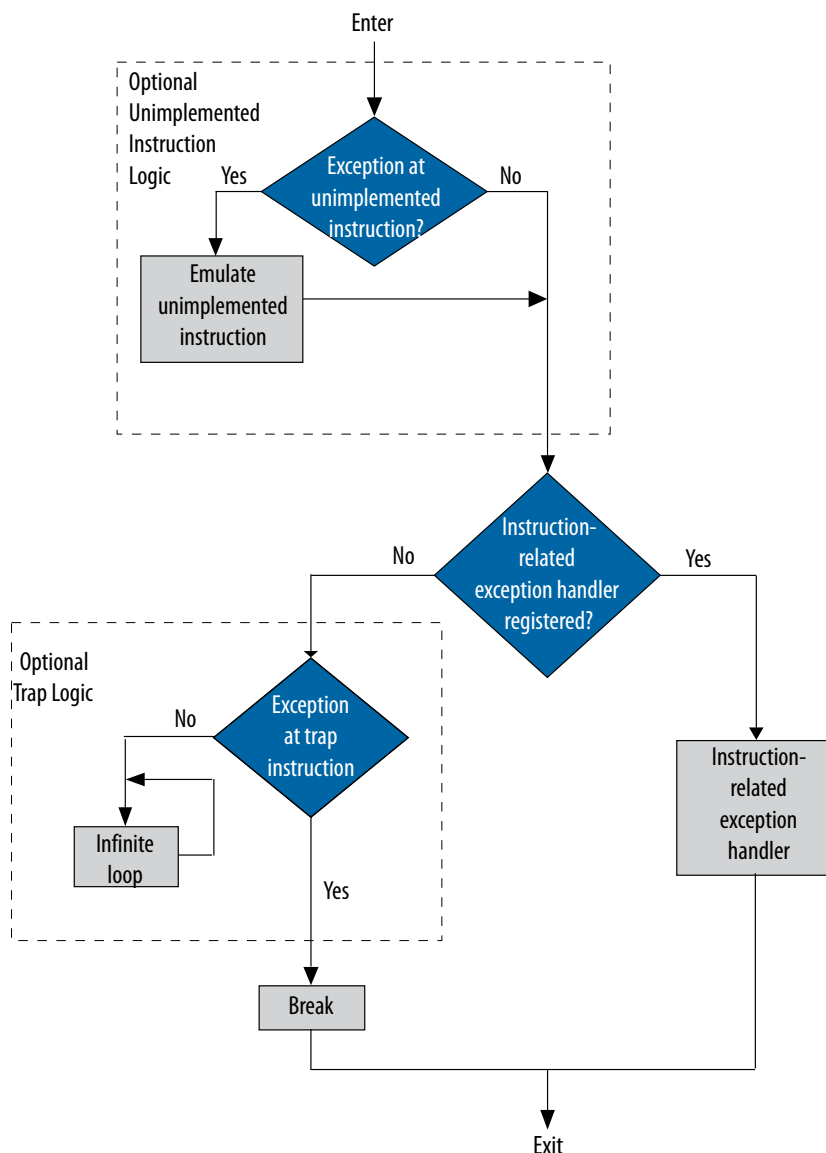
Enter

Optional Unimplemented Instruction Logic

Exception at unimplemented instruction?

Yes

No

Emulate unimplemented instruction

Instruction-related exception handler registered?

No

Yes

Optional Trap Logic

Exception at trap instruction

No

Infinite loop

Yes

Instruction-related exception handler

Break

Exit